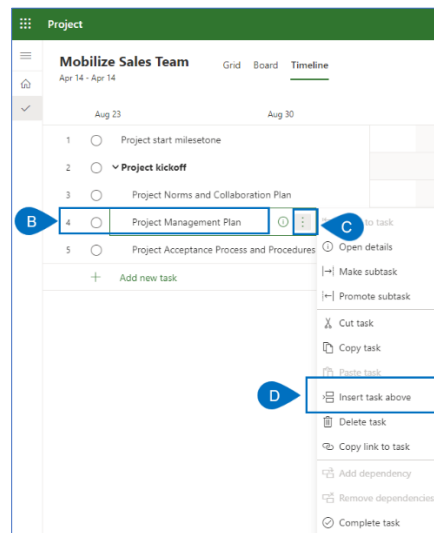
Project

Mobilize Sales Team
Apr 14 - Apr 14

Grid Board Timeline

Aug 23 Aug 30

1 Project start milestone
2 Project kickoff
3 Project Norms and Collaboration Plan
B
4 Project Management Plan
C
5 Project Acceptance Process and Procedures
+ Add new task

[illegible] to task
Open details
Make subtask
Promote subtask
Cut task
Copy task
Paste task
D
Insert task above
Delete task
Copy link to task
Add dependency
Remove dependencies
Complete task